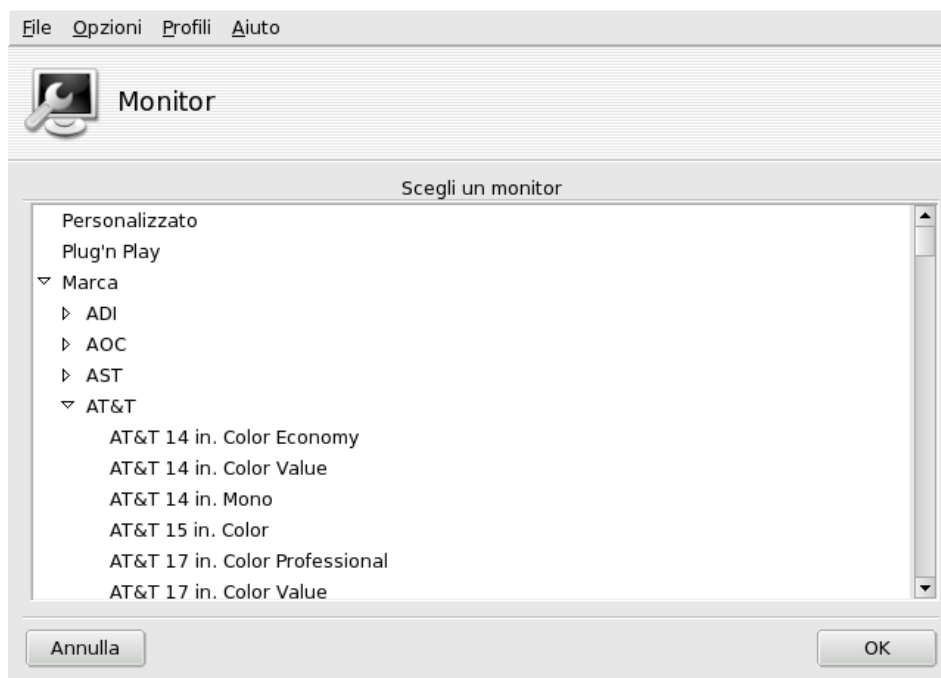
File Opzioni Profili Aiuto

Monitor

Scegli un monitor

Personalizzato
Plug'n Play
Marca
ADI
AOC
AST
AT&T
AT&T 14 in. Color Economy
AT&T 14 in. Color Value
AT&T 14 in. Mono
AT&T 15 in. Color
AT&T 17 in. Color Professional
AT&T 17 in. Color Value

Annulla
OK